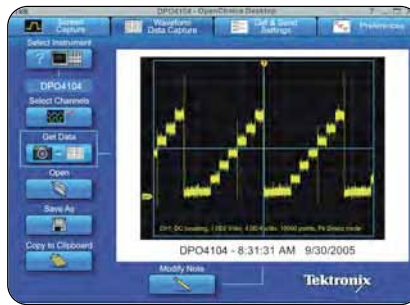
DPO4104 - OpenChoice Desktop

Screen Capture

Waveform Data Capture

Get & Send Settings

Preferences

Select Instrument

DPO4104

Select Channels

Get Data

Open

Save As

Copy to Clipboard

CH1, DC coupling, 1.000 V/div, 4.000 ms/div, 10000 points, Pk Detect mode

DPO4104 - 8:31:31 AM 9/30/2005

Modify Note

Tektronix